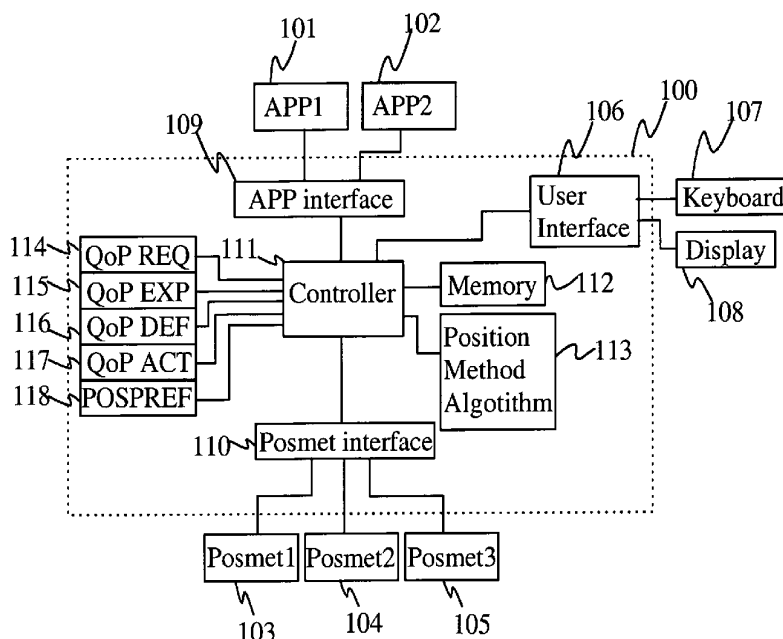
101
102
APP1
APP2
100
106
107
109
APP interface
User Interface
Keyboard
Display
108
114
QoP REQ
111
115
QoP EXP
Controller
Memory
112
116
QoP DEF
Position Method Algotithm
113
117
QoP ACT
118
POSPREF
110
Posmet interface
Posmet1
Posmet2
Posmet3
103
104
105